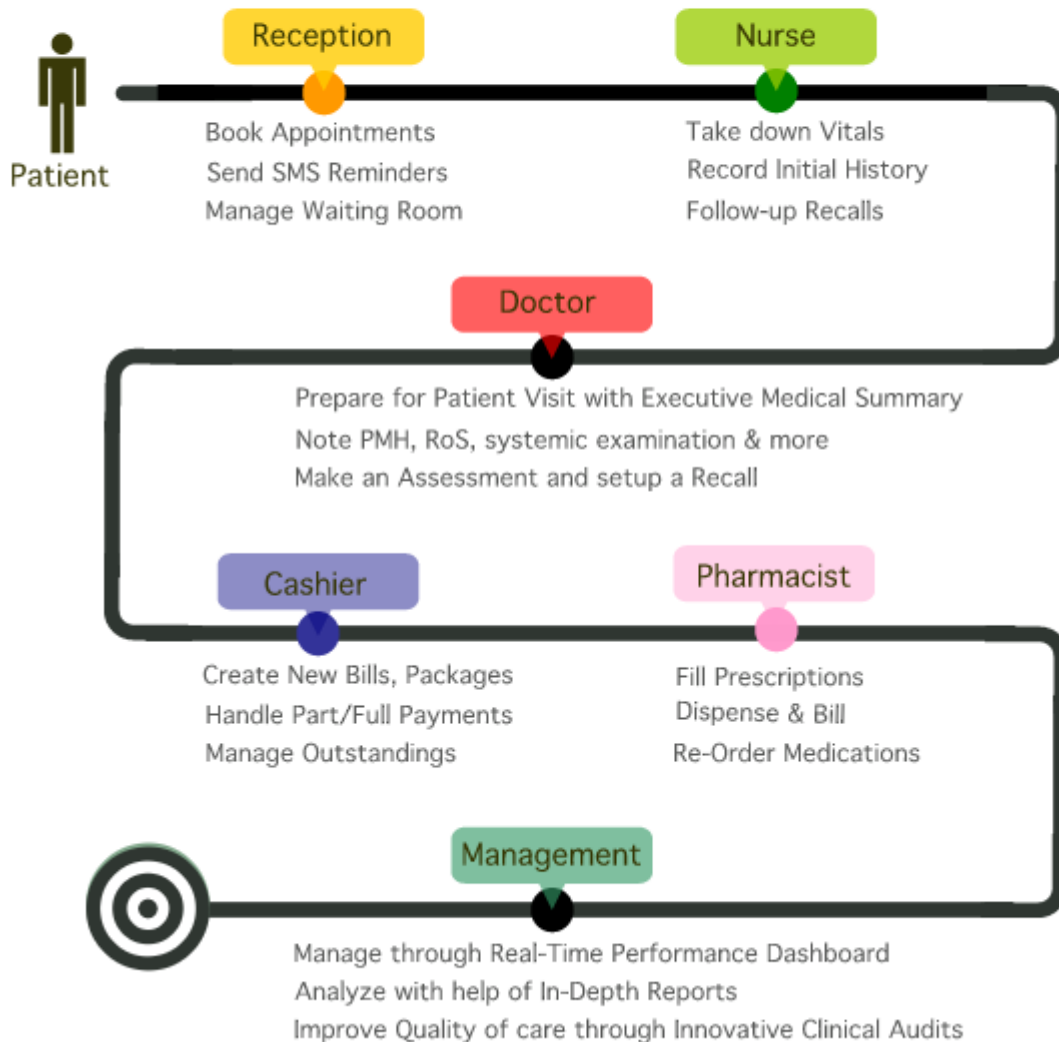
Patient

Reception
Book Appointments
Send SMS Reminders
Manage Waiting Room

Nurse
Take down Vitals
Record Initial History
Follow-up Recalls

Doctor
Prepare for Patient Visit with Executive Medical Summary
Note PMH, RoS, systemic examination & more
Make an Assessment and setup a Recall

Cashier
Create New Bills, Packages
Handle Part/Full Payments
Manage Outstandings

Pharmacist
Fill Prescriptions
Dispense & Bill
Re-Order Medications

Management
Manage through Real-Time Performance Dashboard
Analyze with help of In-Depth Reports
Improve Quality of care through Innovative Clinical Audits